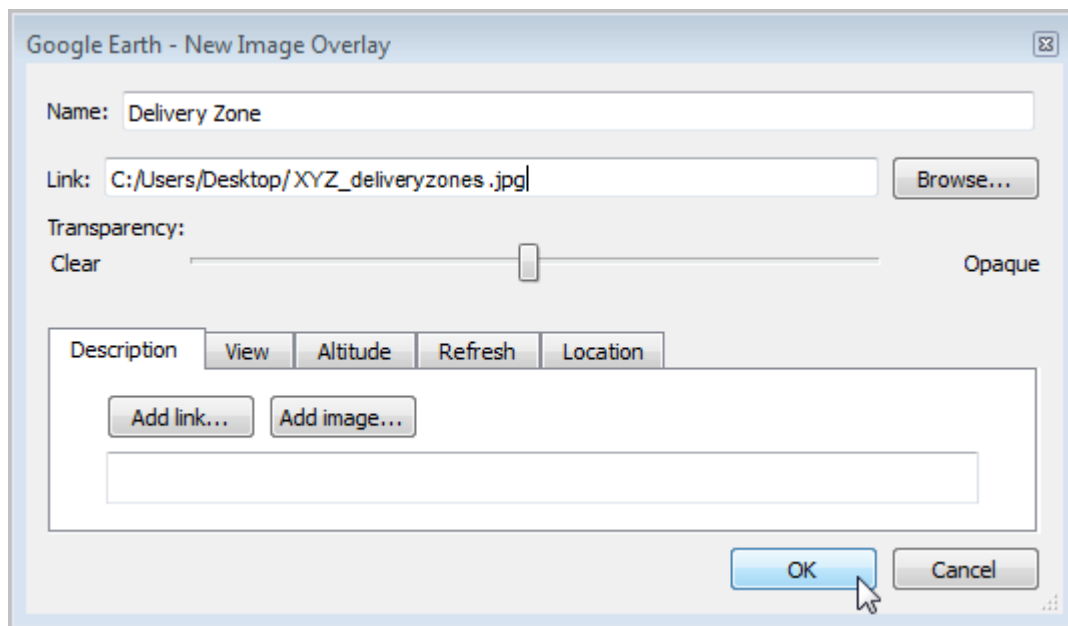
Google Earth - New Image Overlay

Name: Delivery Zone

Link: C:/Users/Desktop/ XYZ_deliveryzones .jpg

Browse...

Transparency:

Clear

Opaque

Description

View

Altitude

Refresh

Location

Add link...

Add image...

OK

Cancel